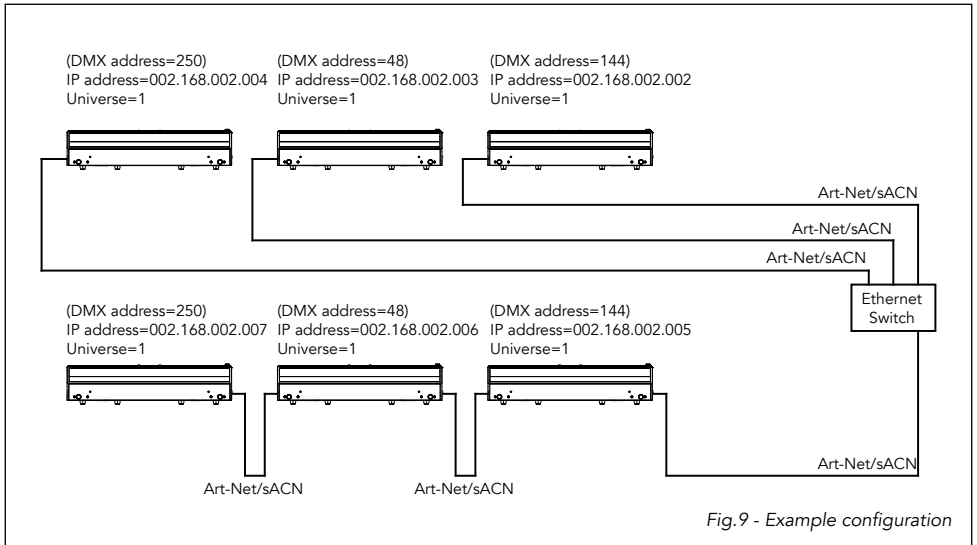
(DMX address=250)
IP address=002.168.002.004
Universe=1

(DMX address=48)
IP address=002.168.002.003
Universe=1

(DMX address=144)
IP address=002.168.002.002
Universe=1

Art-Net/sACN

Art-Net/sACN

Art-Net/sACN

Ethernet Switch

(DMX address=250)
IP address=002.168.002.007
Universe=1

(DMX address=48)
IP address=002.168.002.006
Universe=1

(DMX address=144)
IP address=002.168.002.005
Universe=1

Art-Net/sACN

Art-Net/sACN

Art-Net/sACN

Fig.9 - Example configuration